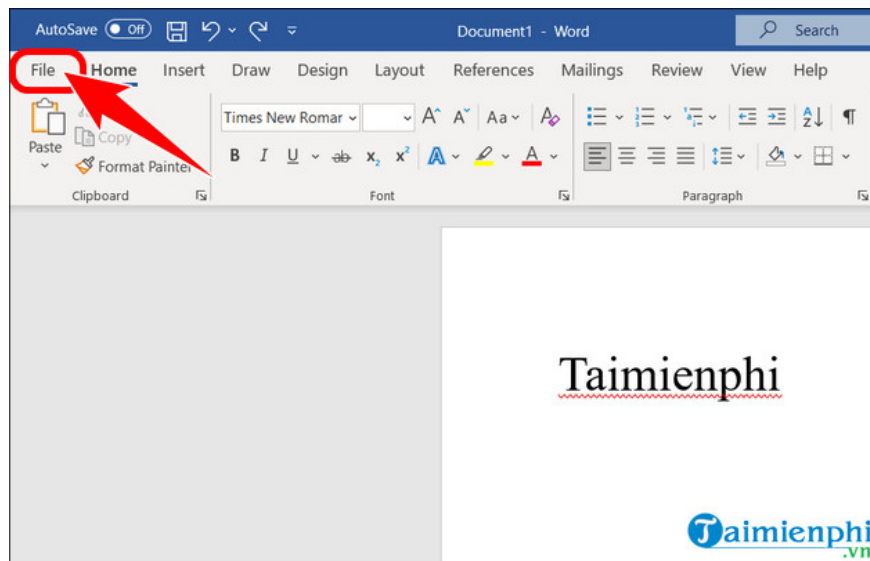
AutoSave Off Document1 - Word Search

File Home Insert Draw Design Layout References Mailings Review View Help

Paste Copy Format Painter Clipboard

Times New Romar B I U ab $x_2$ $x^2$ A Font

Paragraph

Taimienphi

Taimienphi .vn